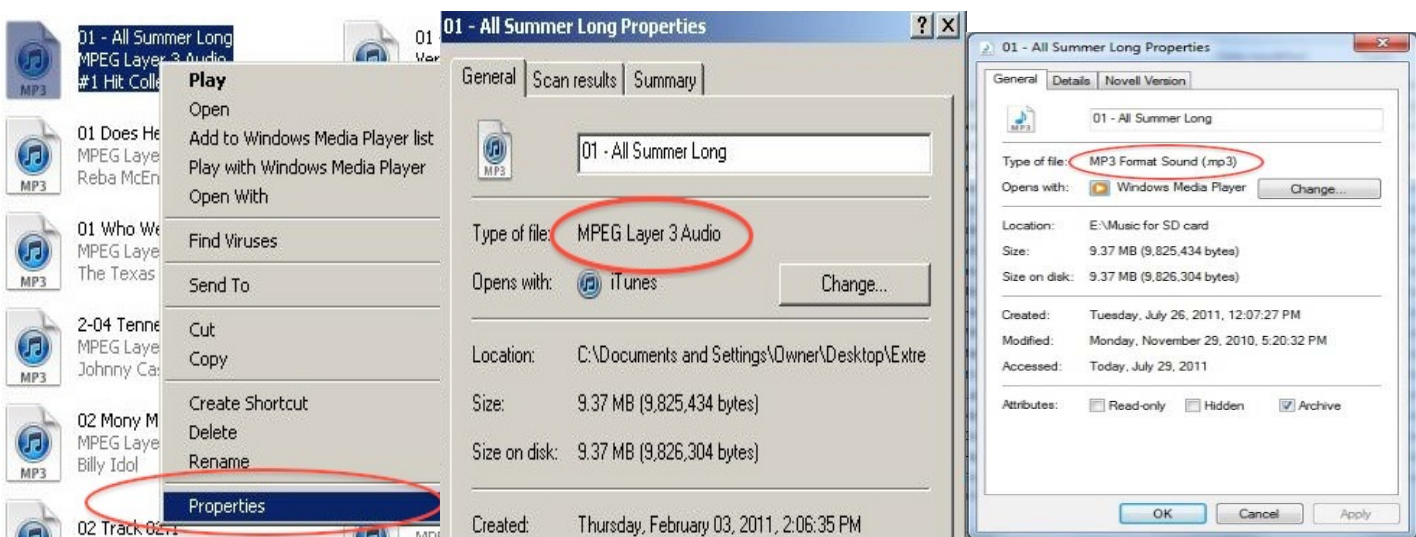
MP3
01 - All Summer Long
MPEG Layer 3 Audio
#1 Hit Colle

MP3
01 Does He
MPEG Laye
Reba McEn

MP3
01 Who We
MPEG Laye
The Texas

MP3
2-04 Tenne
MPEG Laye
Johnny Cas

MP3
02 Mony M
MPEG Laye
Billy Idol

02 Track 02

01
Ver

Play
Open
Add to Windows Media Player list
Play with Windows Media Player
Open With
Find Viruses
Send To
Cut
Copy
Create Shortcut
Delete
Rename
Properties

01 - All Summer Long Properties
? X
General | Scan results | Summary
MP3
01 - All Summer Long
Type of file: MPEG Layer 3 Audio
Opens with: iTunes
Change...
Location: C:\Documents and Settings\Owner\Desktop\Extre
Size: 9.37 MB (9,825,434 bytes)
Size on disk: 9.37 MB (9,826,304 bytes)
Created: Thursday, February 03, 2011, 2:06:35 PM

01 - All Summer Long Properties
General | Details | Novell Version
MP3
01 - All Summer Long
Type of file: MP3 Format Sound (.mp3)
Opens with: Windows Media Player
Change...
Location: E:\Music for SD card
Size: 9.37 MB (9,825,434 bytes)
Size on disk: 9.37 MB (9,826,304 bytes)
Created: Tuesday, July 26, 2011, 12:07:27 PM
Modified: Monday, November 29, 2010, 5:20:32 PM
Accessed: Today, July 29, 2011
Attributes: Read-only Hidden Archive
OK Cancel Apply